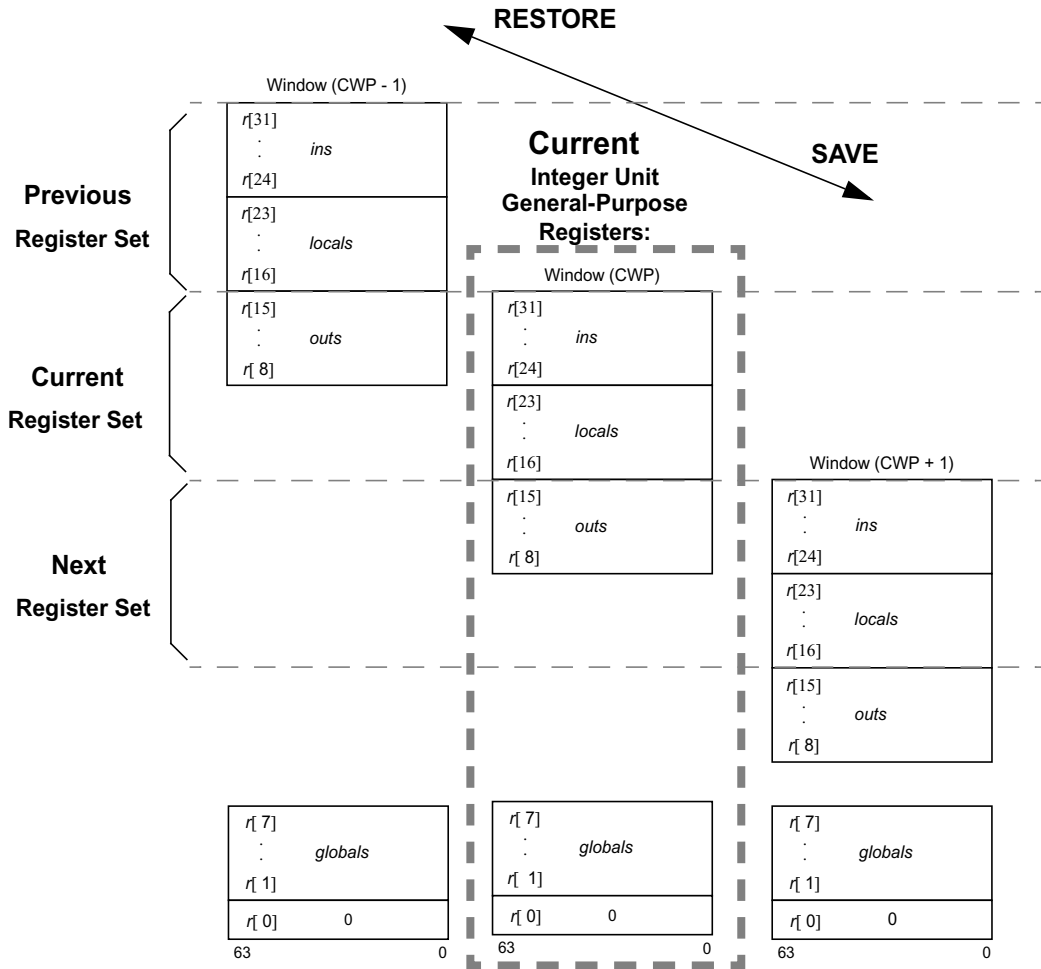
RESTORE

SAVE

Window (CWP - 1)

Previous Register Set

Current Register Set

Next Register Set

$r$[31]
:
$r$[24]
ins

$r$[23]
:
$r$[16]
locals

$r$[15]
:
$r$[ 8]
outs

Current
Integer Unit
General-Purpose
Registers:

Window (CWP)

$r$[31]
:
$r$[24]
ins

$r$[23]
:
$r$[16]
locals

$r$[15]
:
$r$[ 8]
outs

Window (CWP + 1)

$r$[31]
:
$r$[24]
ins

$r$[23]
:
$r$[16]
locals

$r$[15]
:
$r$[ 8]
outs

$r$[ 7]
:
$r$[ 1]
globals
$r$[ 0] 0
63 0

$r$[ 7]
:
$r$[ 1]
globals
$r$[ 0] 0
63 0

$r$[ 7]
:
$r$[ 1]
globals
$r$[ 0] 0
63 0